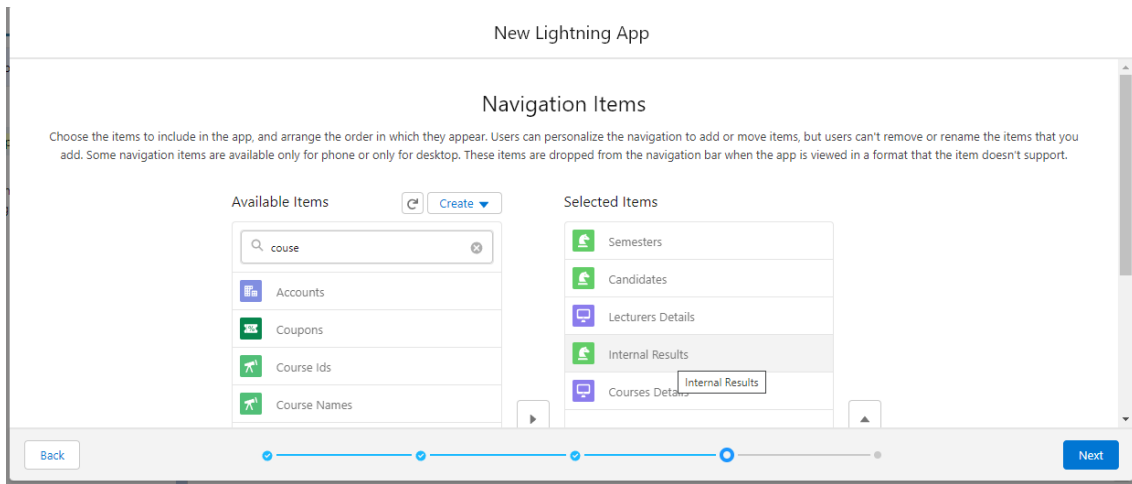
New Lightning App

Navigation Items

Choose the items to include in the app, and arrange the order in which they appear. Users can personalize the navigation to add or move items, but users can't remove or rename the items that you add. Some navigation items are available only for phone or only for desktop. These items are dropped from the navigation bar when the app is viewed in a format that the item doesn't support.

Available Items

Create

couse

Accounts

Coupons

Course Ids

Course Names

Selected Items

Semesters

Candidates

Lecturers Details

Internal Results

Courses Details

Internal Results

Back

Next